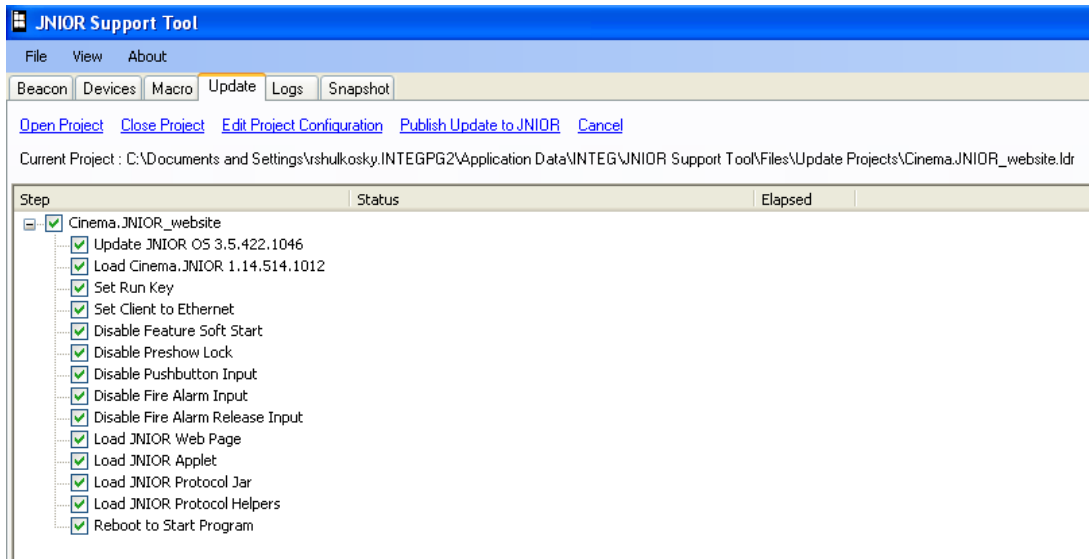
JNIOR Support Tool

File View About

Beacon Devices Macro Update Logs Snapshot

Open Project Close Project Edit Project Configuration Publish Update to JNIOR Cancel

Current Project : C:\Documents and Settings\rshulkosky.INTEGPG2\Application Data\INTEG\JNIOR Support Tool\Files\Update Projects\Cinema.JNIOR_website.ldr

| Step | Status | Elapsed |
|---|---|---|
| Cinema.JNIOR_website | | |
| Update JNIOR OS 3.5.422.1046 | | |
| Load Cinema.JNIOR 1.14.514.1012 | | |
| Set Run Key | | |
| Set Client to Ethernet | | |
| Disable Feature Soft Start | | |
| Disable Preshow Lock | | |
| Disable Pushbutton Input | | |
| Disable Fire Alarm Input | | |
| Disable Fire Alarm Release Input | | |
| Load JNIOR Web Page | | |
| Load JNIOR Applet | | |
| Load JNIOR Protocol Jar | | |
| Load JNIOR Protocol Helpers | | |
| Reboot to Start Program | | |